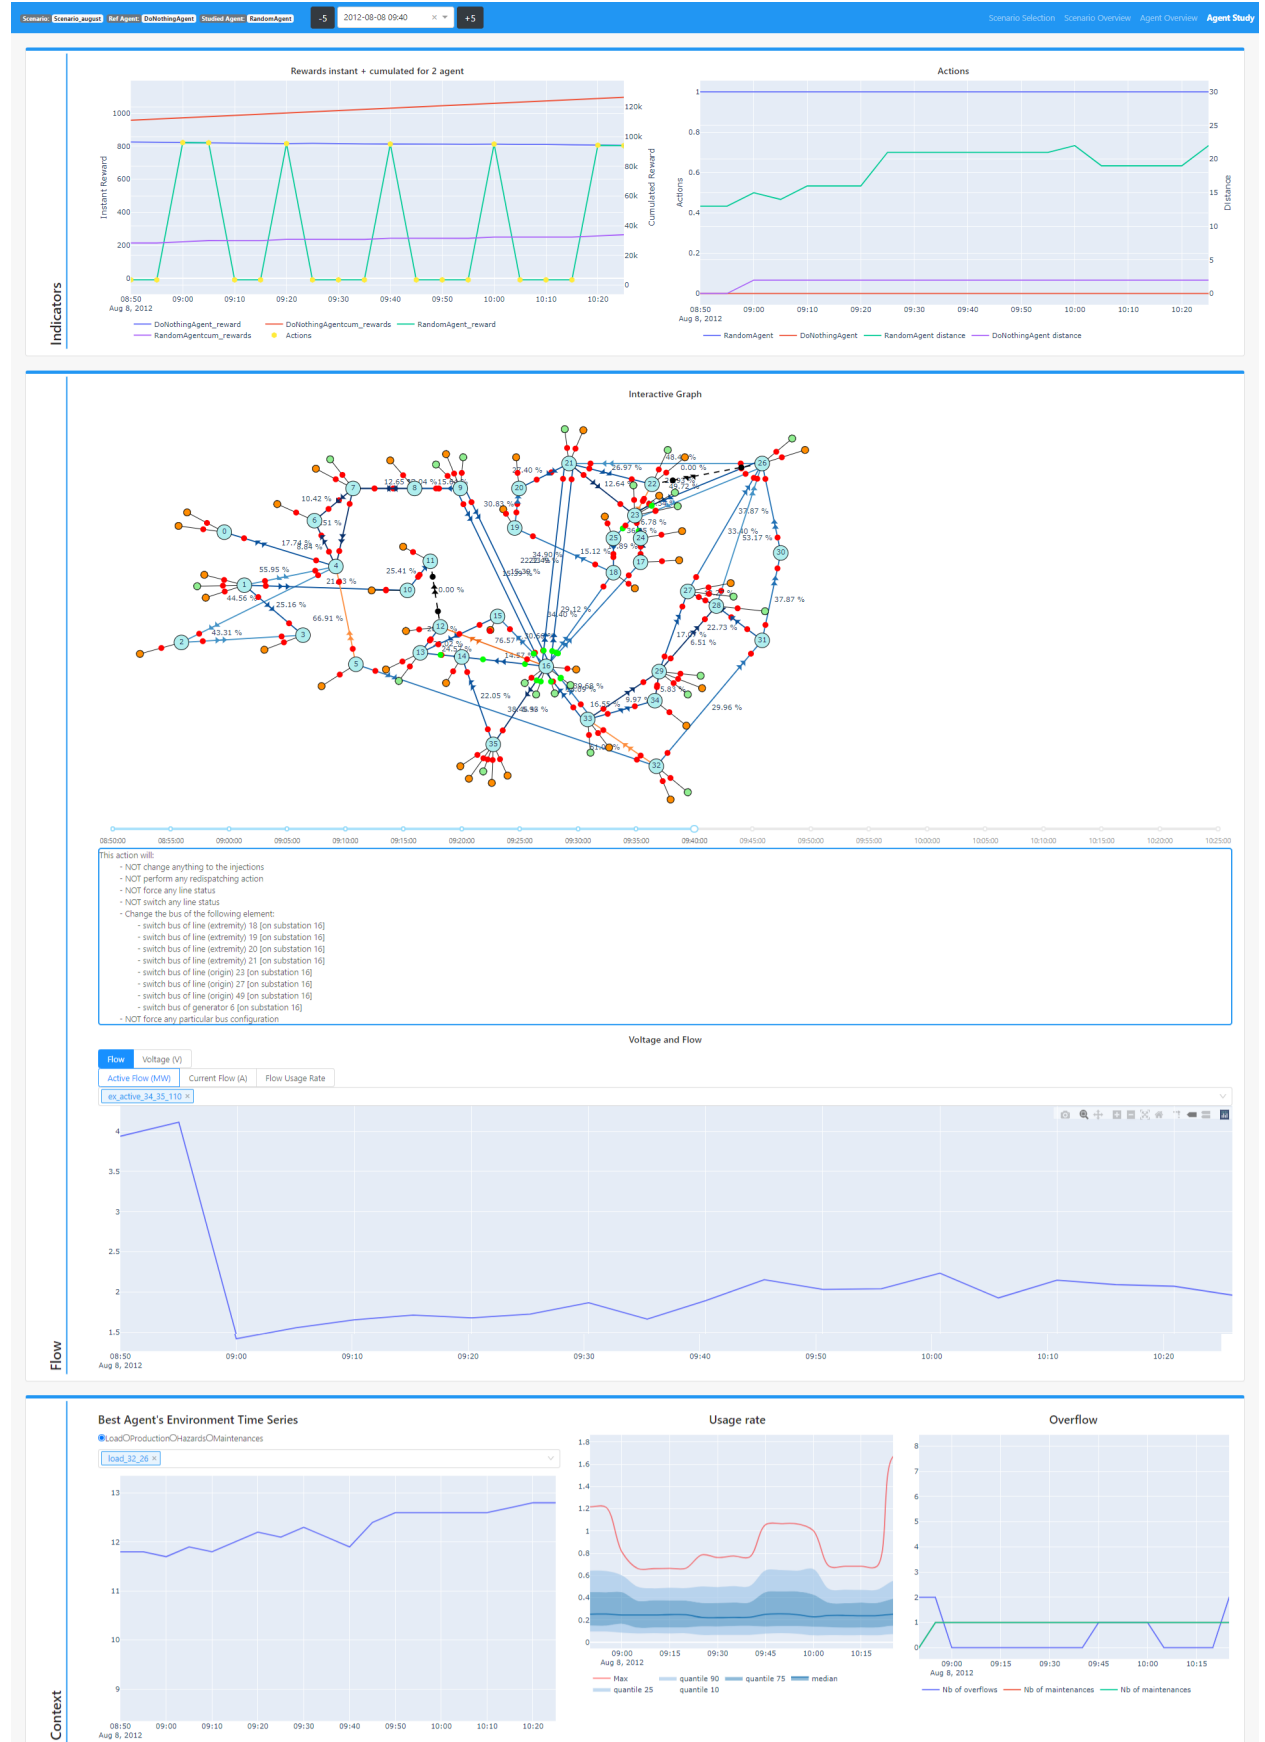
Scenario: Scenario_august  Ref Agent: DoNothingAgent  Studied Agent: RandomAgent  -5  2012-08-08 09:40  +5

Scenario Selection  Scenario Overview  Agent Overview  Agent Study

Indicators

Rewards instant + cumulated for 2 agent

Instant Reward  Cumulated Reward

1000 800 600 400 200 0

120k 100k 80k 60k 40k 20k 0

08:50 Aug 8, 2012  09:00  09:10  09:20  09:30  09:40  09:50  10:00  10:10  10:20

DoNothingAgent_reward  DoNothingAgentcum_rewards  RandomAgent_reward  RandomAgentcum_rewards  Actions

Actions

Actions  Distance

1 0.8 0.6 0.4 0.2 0

30 25 20 15 10 5 0

08:50 Aug 8, 2012  09:00  09:10  09:20  09:30  09:40  09:50  10:00  10:10  10:20

RandomAgent  DoNothingAgent  RandomAgent distance  DoNothingAgent distance

Interactive Graph

08:50:00  08:55:00  09:00:00  09:05:00  09:10:00  09:15:00  09:20:00  09:25:00  09:30:00  09:35:00  09:40:00  09:45:00  09:50:00  09:55:00  10:00:00  10:05:00  10:10:00  10:15:00  10:20:00  10:25:00

This action will:
- NOT change anything to the injections
- NOT perform any redispatching action
- NOT force any line status
- NOT switch any line status
- Change the bus of the following element:
- switch bus of line (extremity) 18 [on substation 16]
- switch bus of line (extremity) 19 [on substation 16]
- switch bus of line (extremity) 20 [on substation 16]
- switch bus of line (extremity) 21 [on substation 16]
- switch bus of line (origin) 23 [on substation 16]
- switch bus of line (origin) 27 [on substation 16]
- switch bus of line (origin) 49 [on substation 16]
- switch bus of generator 6 [on substation 16]
- NOT force any particular bus configuration

Voltage and Flow

Flow  Voltage (V)

Active Flow (MW)  Current Flow (A)  Flow Usage Rate

ex_active_34_35_110 ×

4 3.5 3 2.5 2 1.5

08:50 Aug 8, 2012  09:00  09:10  09:20  09:30  09:40  09:50  10:00  10:10  10:20

Flow

Best Agent's Environment Time Series

Load Production Hazards Maintenances

load_32_26 ×

13 12 11 10 9

08:50 Aug 8, 2012  09:00  09:10  09:20  09:30  09:40  09:50  10:00  10:10  10:20

Usage rate

1.8 1.6 1.4 1.2 1 0.8 0.6 0.4 0.2 0

09:00 Aug 8, 2012  09:15  09:30  09:45  10:00  10:15

Max  quantile 90  quantile 75  median  quantile 25  quantile 10

Overflow

8 7 6 5 4 3 2 1 0

09:00 Aug 8, 2012  09:15  09:30  09:45  10:00  10:15

Nb of overflows  Nb of maintenances  Nb of maintenances

Context